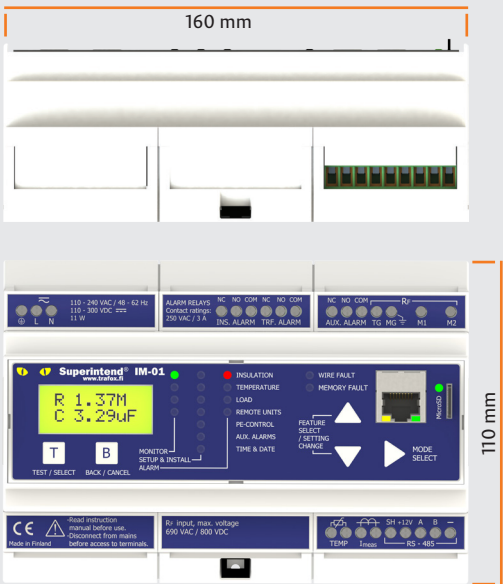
160 mm

110 - 240 VAC / 48 - 62 Hz
110 - 300 VDC
11 W

L N

ALARM RELAYS
Contact ratings:
250 VAC / 3 A

NC NO COM NC NO COM
INS. ALARM TRF. ALARM

NC NO COM
AUX. ALARM TG MG M1 M2

$R_F$

Superintend® IM-01
www.trafox.fi

R 1.37M
C 3.29uF

T
TEST / SELECT

B
BACK / CANCEL

MONITOR
SETUP & INSTALL
ALARM

INSULATION
TEMPERATURE
LOAD
REMOTE UNITS
PE-CONTROL
AUX. ALARMS
TIME & DATE

WIRE FAULT
MEMORY FAULT

FEATURE SELECT / SETTING CHANGE

MODE SELECT

MicroSD

110 mm

CE
Made in Finland

Read instruction manual before use.
Disconnect from mains before access to terminals.

$R_F$ input, max. voltage
690 VAC / 800 VDC

TEMP $I_{meas}$ SH +12V A B —
RS - 485